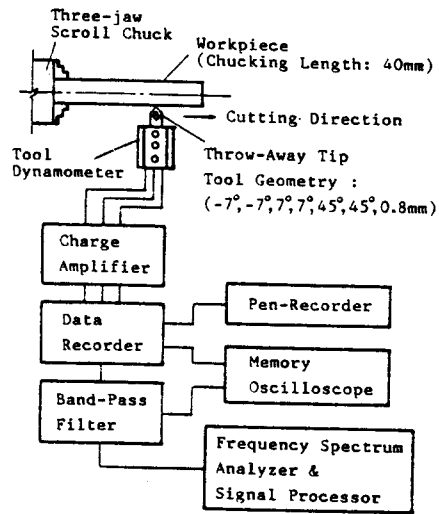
Three-jaw Scroll Chuck

Workpiece (Chucking Length: 40mm)

Cutting Direction

Tool Dynamometer

Throw-Away Tip

Tool Geometry : $(-7^\circ,-7^\circ,7^\circ,7^\circ,45^\circ,45^\circ,0.8\text{mm})$

Charge Amplifier

Data Recorder

Pen-Recorder

Memory Oscilloscope

Band-Pass Filter

Frequency Spectrum Analyzer & Signal Processor